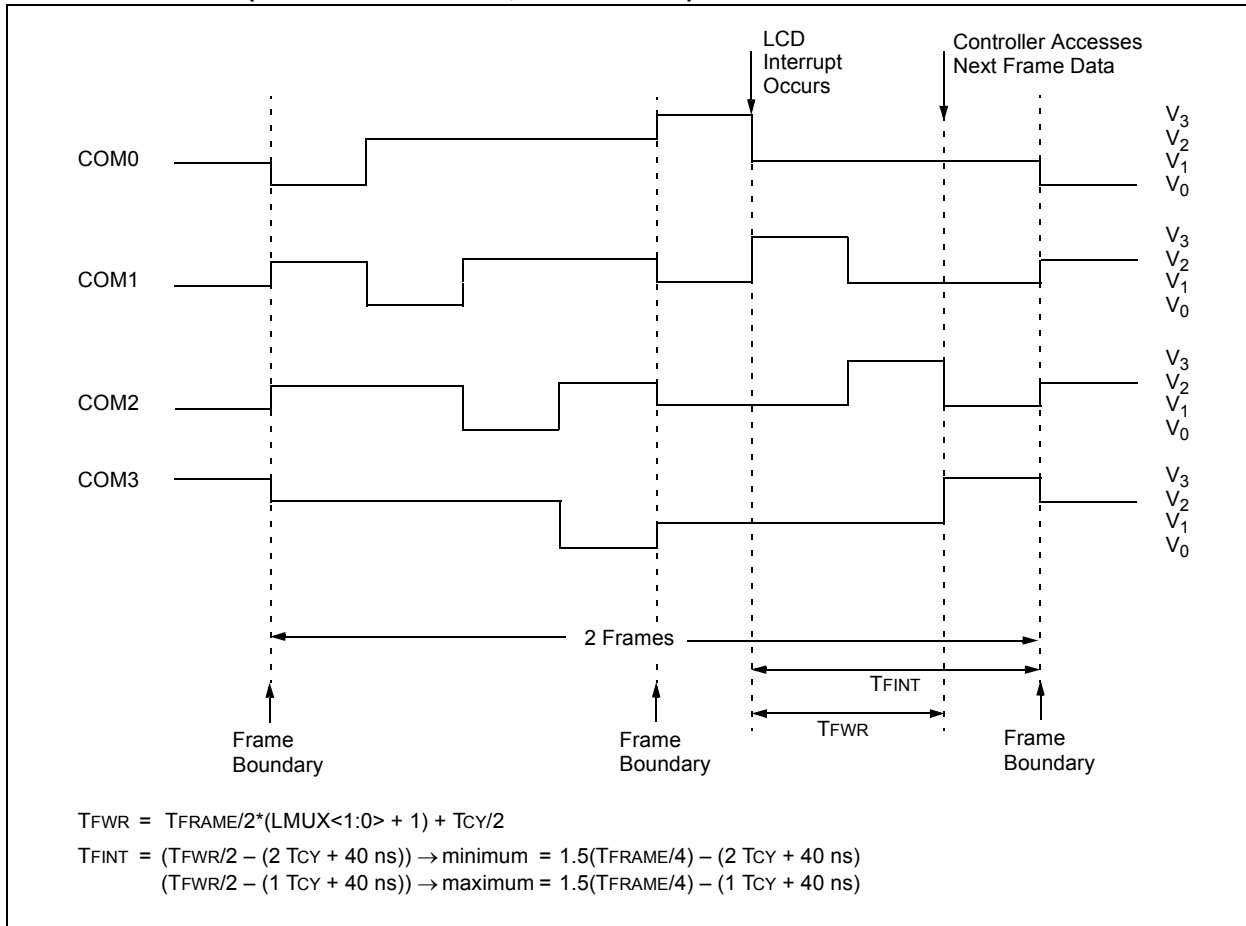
LCD Interrupt Occurs

Controller Accesses Next Frame Data

COM0

$V_3$
$V_2$
$V_1$
$V_0$

COM1

$V_3$
$V_2$
$V_1$
$V_0$

COM2

$V_3$
$V_2$
$V_1$
$V_0$

COM3

$V_3$
$V_2$
$V_1$
$V_0$

2 Frames

TFINT

TFWR

Frame Boundary

Frame Boundary

Frame Boundary

TFWR = TFRAME/2*(LMUX<1:0> + 1) + TCY/2

TFINT = (TFWR/2 – (2 TCY + 40 ns)) $\rightarrow$ minimum = 1.5(TFRAME/4) – (2 TCY + 40 ns)
(TFWR/2 – (1 TCY + 40 ns)) $\rightarrow$ maximum = 1.5(TFRAME/4) – (1 TCY + 40 ns)